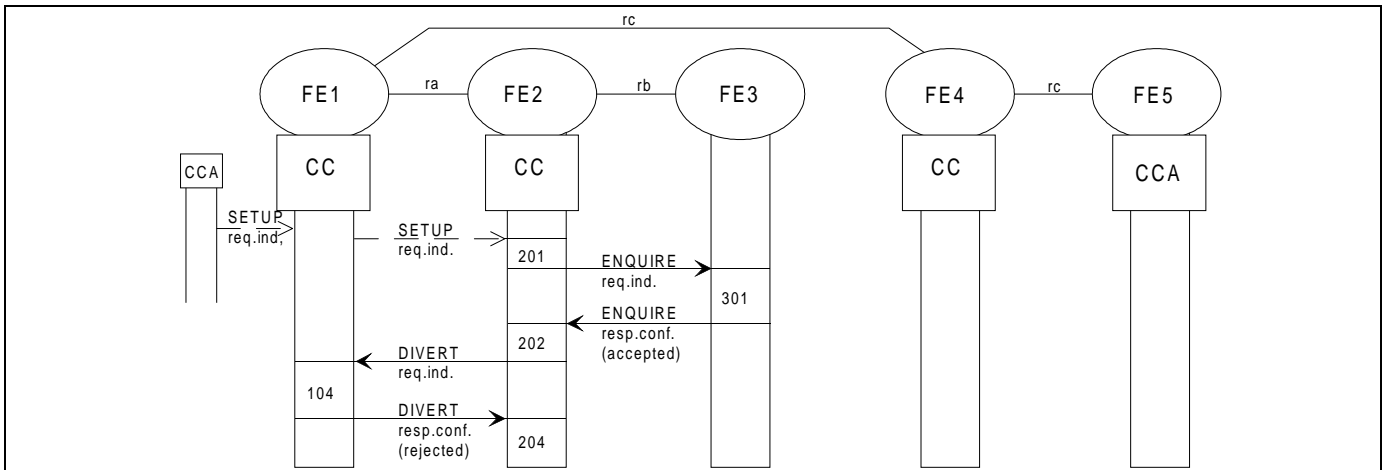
rc

FE1

ra

FE2

rb

FE3

FE4

rc

FE5

CCA

CC

CC

CC

CCA

SETUP
req.ind,

SETUP
req.ind.

201

ENQUIRE
req.ind.

301

ENQUIRE
resp.conf.
(accepted)

202

DIVERT
req.ind.

104

DIVERT
resp.conf.
(rejected)

204